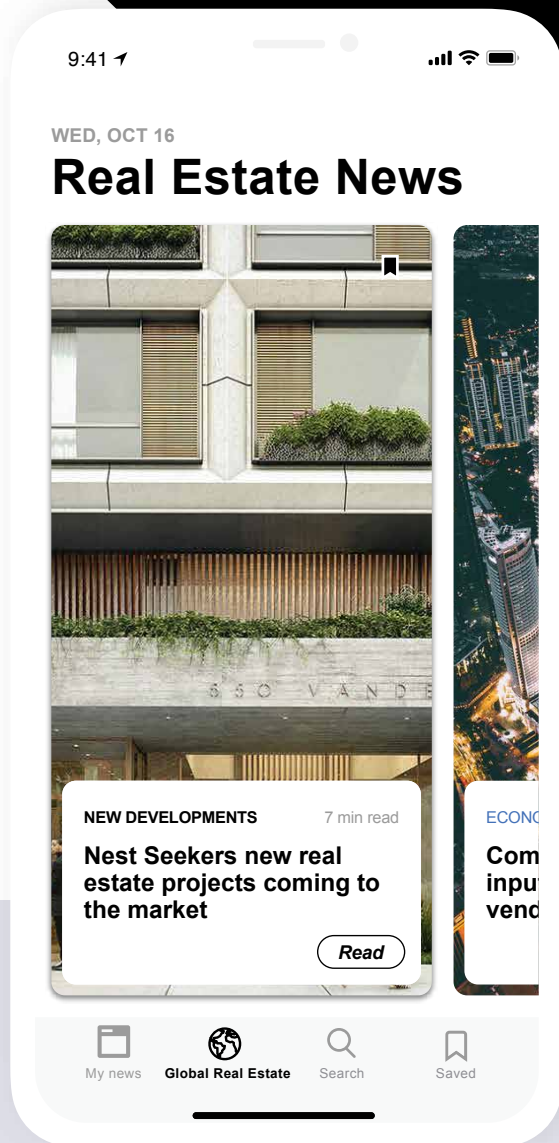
9:41

WED, OCT 16

Real Estate News

550 VANDE

NEW DEVELOPMENTS 7 min read

Nest Seekers new real estate projects coming to the market

Read

ECONC

Com
inpu
vend

My news Global Real Estate Search Saved